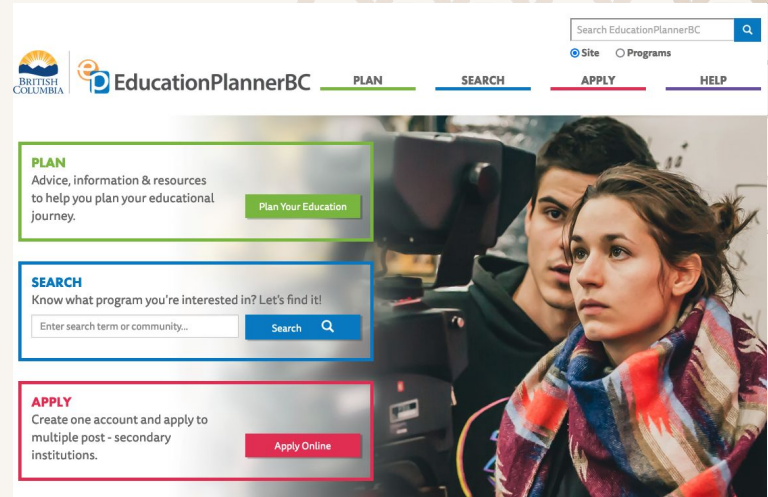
Search EducationPlannerBC

Site Programs

BRITISH COLUMBIA

EducationPlannerBC

PLAN

SEARCH

APPLY

HELP

PLAN

Advice, information & resources to help you plan your educational journey.

Plan Your Education

SEARCH

Know what program you're interested in? Let's find it!

Enter search term or community...

Search

APPLY

Create one account and apply to multiple post - secondary institutions.

Apply Online